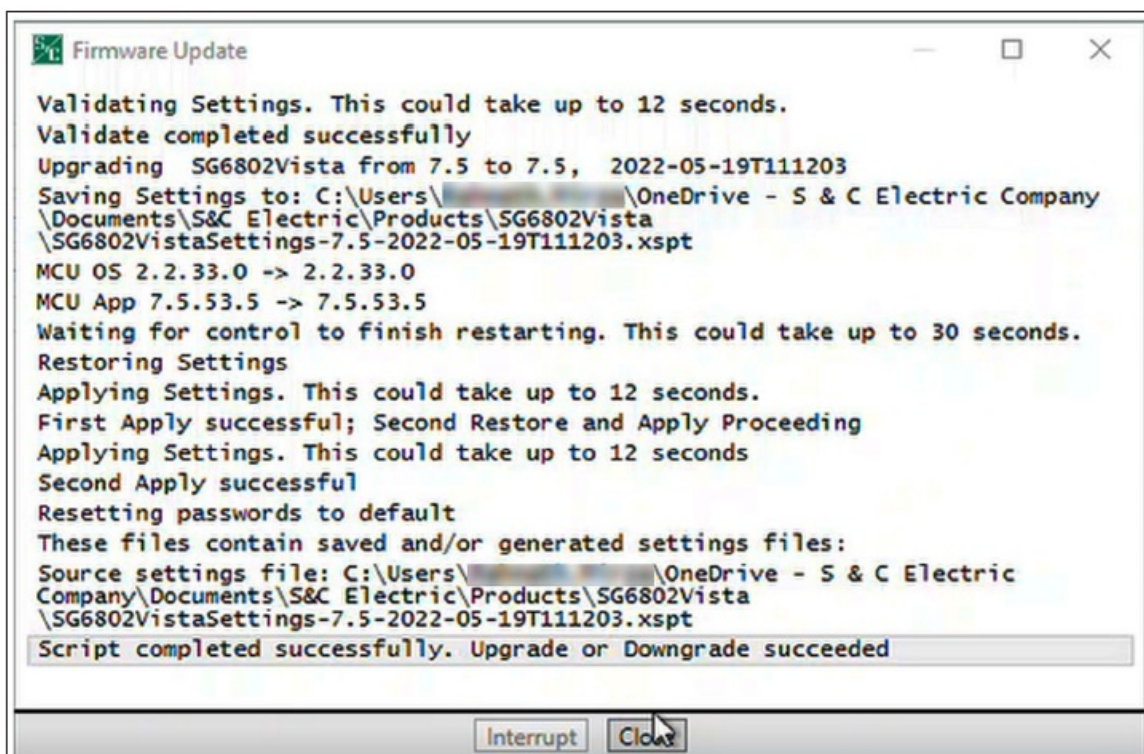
Firmware Update

Validating Settings. This could take up to 12 seconds.
Validate completed successfully
Upgrading SG6802Vista from 7.5 to 7.5, 2022-05-19T111203
Saving Settings to: C:\Users\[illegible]\OneDrive - S & C Electric Company \Documents\S&C Electric\Products\SG6802Vista \SG6802VistaSettings-7.5-2022-05-19T111203.xspt
MCU OS 2.2.33.0 -> 2.2.33.0
MCU App 7.5.53.5 -> 7.5.53.5
Waiting for control to finish restarting. This could take up to 30 seconds.
Restoring Settings
Applying Settings. This could take up to 12 seconds.
First Apply successful; Second Restore and Apply Proceeding
Applying Settings. This could take up to 12 seconds
Second Apply successful
Resetting passwords to default
These files contain saved and/or generated settings files:
Source settings file: C:\Users\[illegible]\OneDrive - S & C Electric Company\Documents\S&C Electric\Products\SG6802Vista \SG6802VistaSettings-7.5-2022-05-19T111203.xspt
Script completed successfully. Upgrade or Downgrade succeeded

Interrupt Close